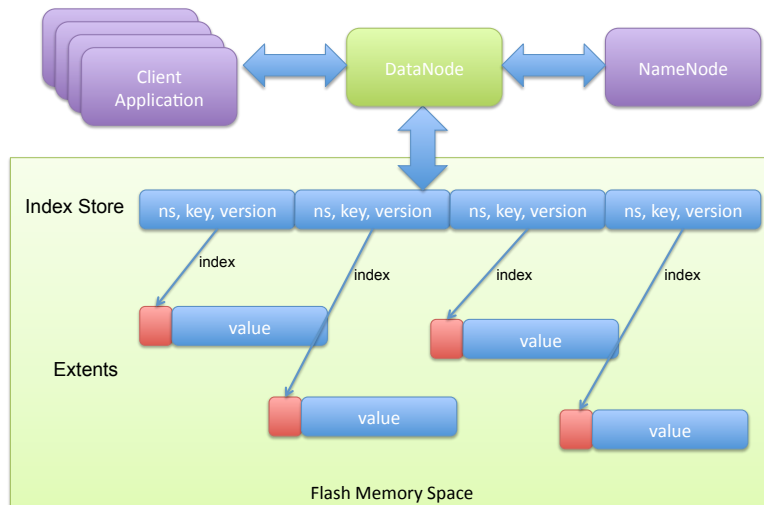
Client Application

DataNode

NameNode

Index Store

ns, key, version

ns, key, version

ns, key, version

ns, key, version

index

index

index

index

value

value

Extents

value

value

Flash Memory Space